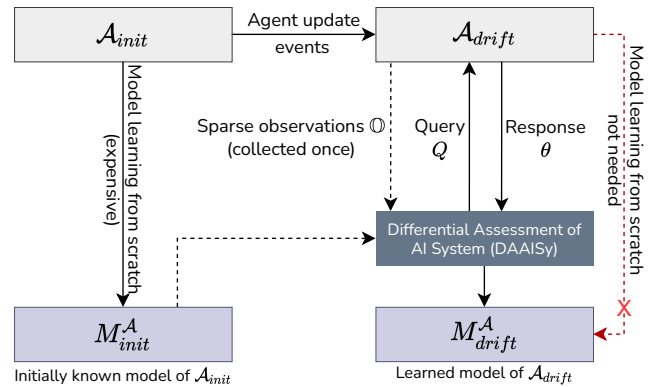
$\mathcal{A}_{init}$

Agent update events

$\mathcal{A}_{drift}$

Model learning from scratch (expensive)

Sparse observations $\mathbb{O}$ (collected once)

Query $Q$

Response $\theta$

Model learning from scratch not needed

Differential Assessment of AI System (DAAISy)

$M^{\mathcal{A}}_{init}$

Initially known model of $\mathcal{A}_{init}$

$M^{\mathcal{A}}_{drift}$

Learned model of $\mathcal{A}_{drift}$